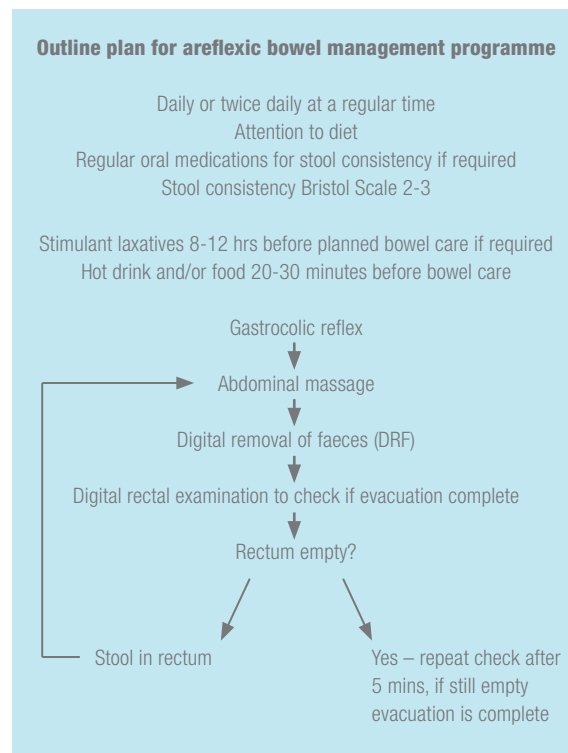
Outline plan for areflexic bowel management programme

Daily or twice daily at a regular time
Attention to diet
Regular oral medications for stool consistency if required
Stool consistency Bristol Scale 2-3

Stimulant laxatives 8-12 hrs before planned bowel care if required
Hot drink and/or food 20-30 minutes before bowel care

Gastrocolic reflex

Abdominal massage

Digital removal of faeces (DRF)

Digital rectal examination to check if evacuation complete

Rectum empty?

Stool in rectum

Yes – repeat check after 5 mins, if still empty evacuation is complete